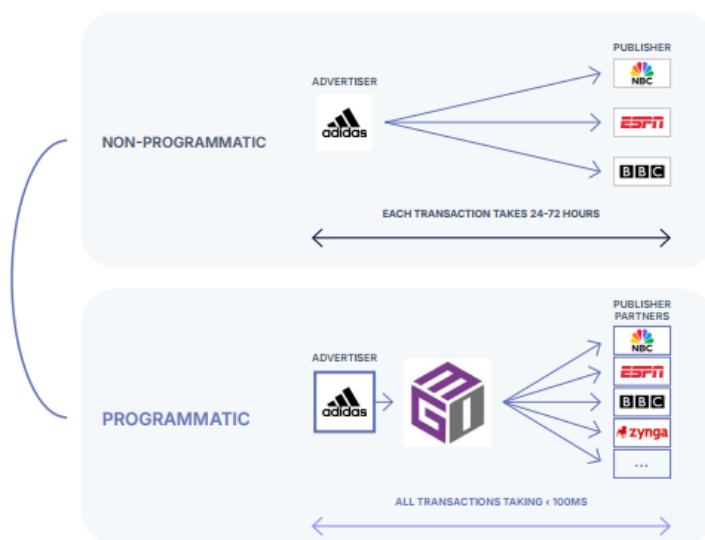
NON-PROGRAMMATIC

ADVERTISER

adidas

PUBLISHER

NBC

ESPN

BBC

EACH TRANSACTION TAKES 24-72 HOURS

PROGRAMMATIC

ADVERTISER

adidas

PUBLISHER PARTNERS

NBC

ESPN

BBC

zynga

...

ALL TRANSACTIONS TAKING < 100MS